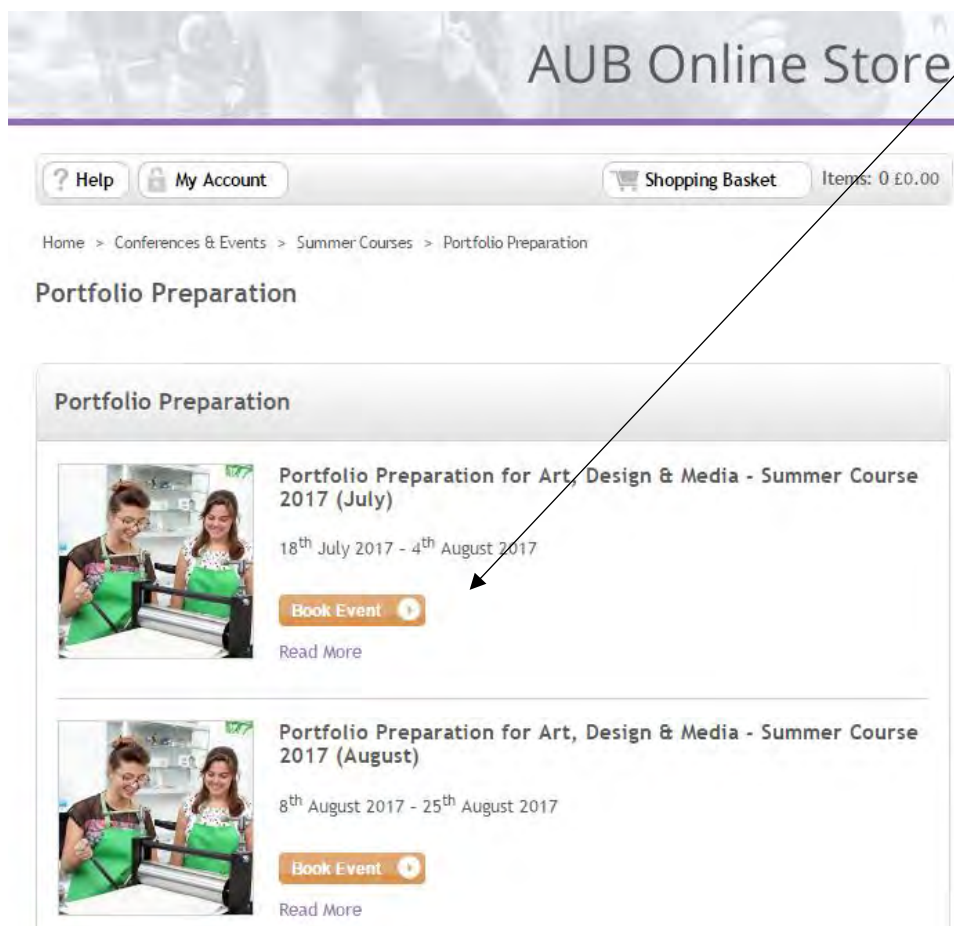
AUB Online Store

? Help | My Account | Shopping Basket | Items: 0 £0.00

Home > Conferences & Events > Summer Courses > Portfolio Preparation

Portfolio Preparation

Portfolio Preparation

Portfolio Preparation for Art, Design & Media - Summer Course 2017 (July)

18$^{th}$ July 2017 - 4$^{th}$ August 2017

Book Event

Read More

Portfolio Preparation for Art, Design & Media - Summer Course 2017 (August)

8$^{th}$ August 2017 - 25$^{th}$ August 2017

Book Event

Read More